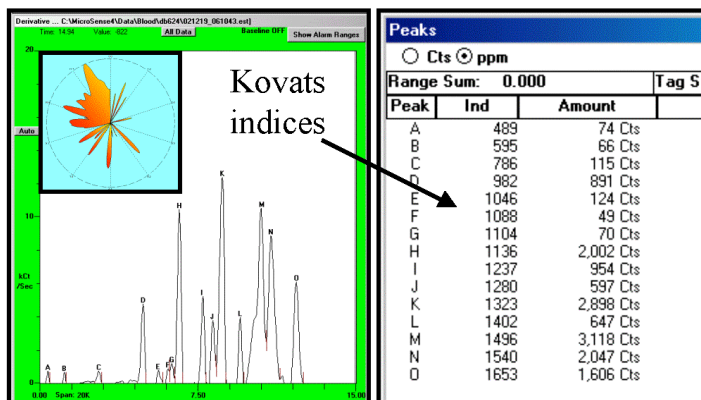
Derivative ... C:\MicroSense4\Data\Blood\db624\021219_061043.est]

Time: 14.94 Value: -822 All Data Baseline OFF Show Alarm Ranges

20

Auto

10

kCt /Sec

A B C D E F G H I J K L M N O

0.00 Span: 20K 7.50 15.00

Kovats indices

Peaks

○ Cts ⊙ ppm

Range Sum: 0.000 Tag S

| Peak | Ind | Amount |
|---|---|---|
| A | 489 | 74 Cts |
| B | 595 | 66 Cts |
| C | 786 | 115 Cts |
| D | 982 | 891 Cts |
| E | 1046 | 124 Cts |
| F | 1088 | 49 Cts |
| G | 1104 | 70 Cts |
| H | 1136 | 2,002 Cts |
| I | 1237 | 954 Cts |
| J | 1280 | 597 Cts |
| K | 1323 | 2,898 Cts |
| L | 1402 | 647 Cts |
| M | 1496 | 3,118 Cts |
| N | 1540 | 2,047 Cts |
| O | 1653 | 1,606 Cts |